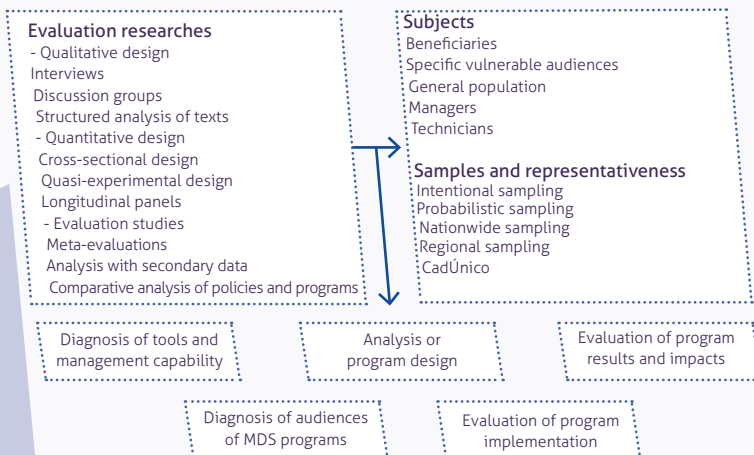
Evaluation researches
- Qualitative design
Interviews
Discussion groups
Structured analysis of texts
- Quantitative design
Cross-sectional design
Quasi-experimental design
Longitudinal panels
- Evaluation studies
Meta-evaluations
Analysis with secondary data
Comparative analysis of policies and programs

Subjects
Beneficiaries
Specific vulnerable audiences
General population
Managers
Technicians

Samples and representativeness
Intentional sampling
Probabilistic sampling
Nationwide sampling
Regional sampling
CadÚnico

Diagnosis of tools and management capability

Analysis or program design

Evaluation of program results and impacts

Diagnosis of audiences of MDS programs

Evaluation of program implementation